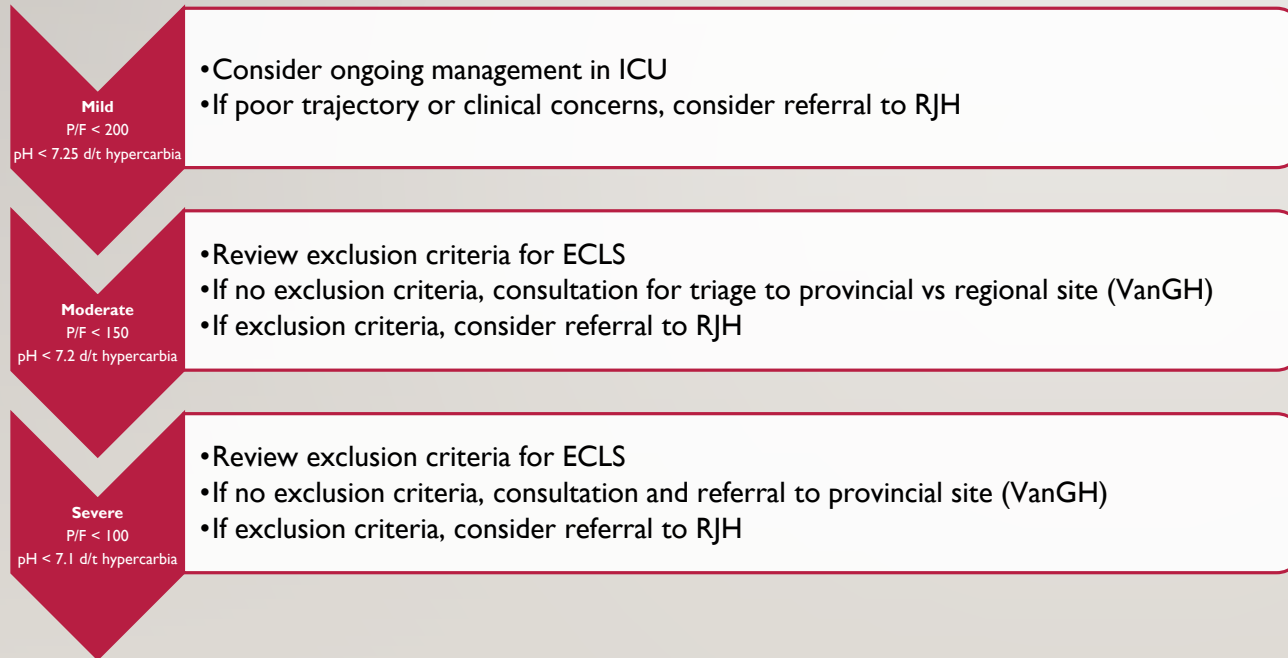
Mild
P/F < 200
pH < 7.25 d/t hypercarbia

•Consider ongoing management in ICU
•If poor trajectory or clinical concerns, consider referral to RJH

Moderate
P/F < 150
pH < 7.2 d/t hypercarbia

•Review exclusion criteria for ECLS
•If no exclusion criteria, consultation for triage to provincial vs regional site (VanGH)
•If exclusion criteria, consider referral to RJH

Severe
P/F < 100
pH < 7.1 d/t hypercarbia

•Review exclusion criteria for ECLS
•If no exclusion criteria, consultation and referral to provincial site (VanGH)
•If exclusion criteria, consider referral to RJH